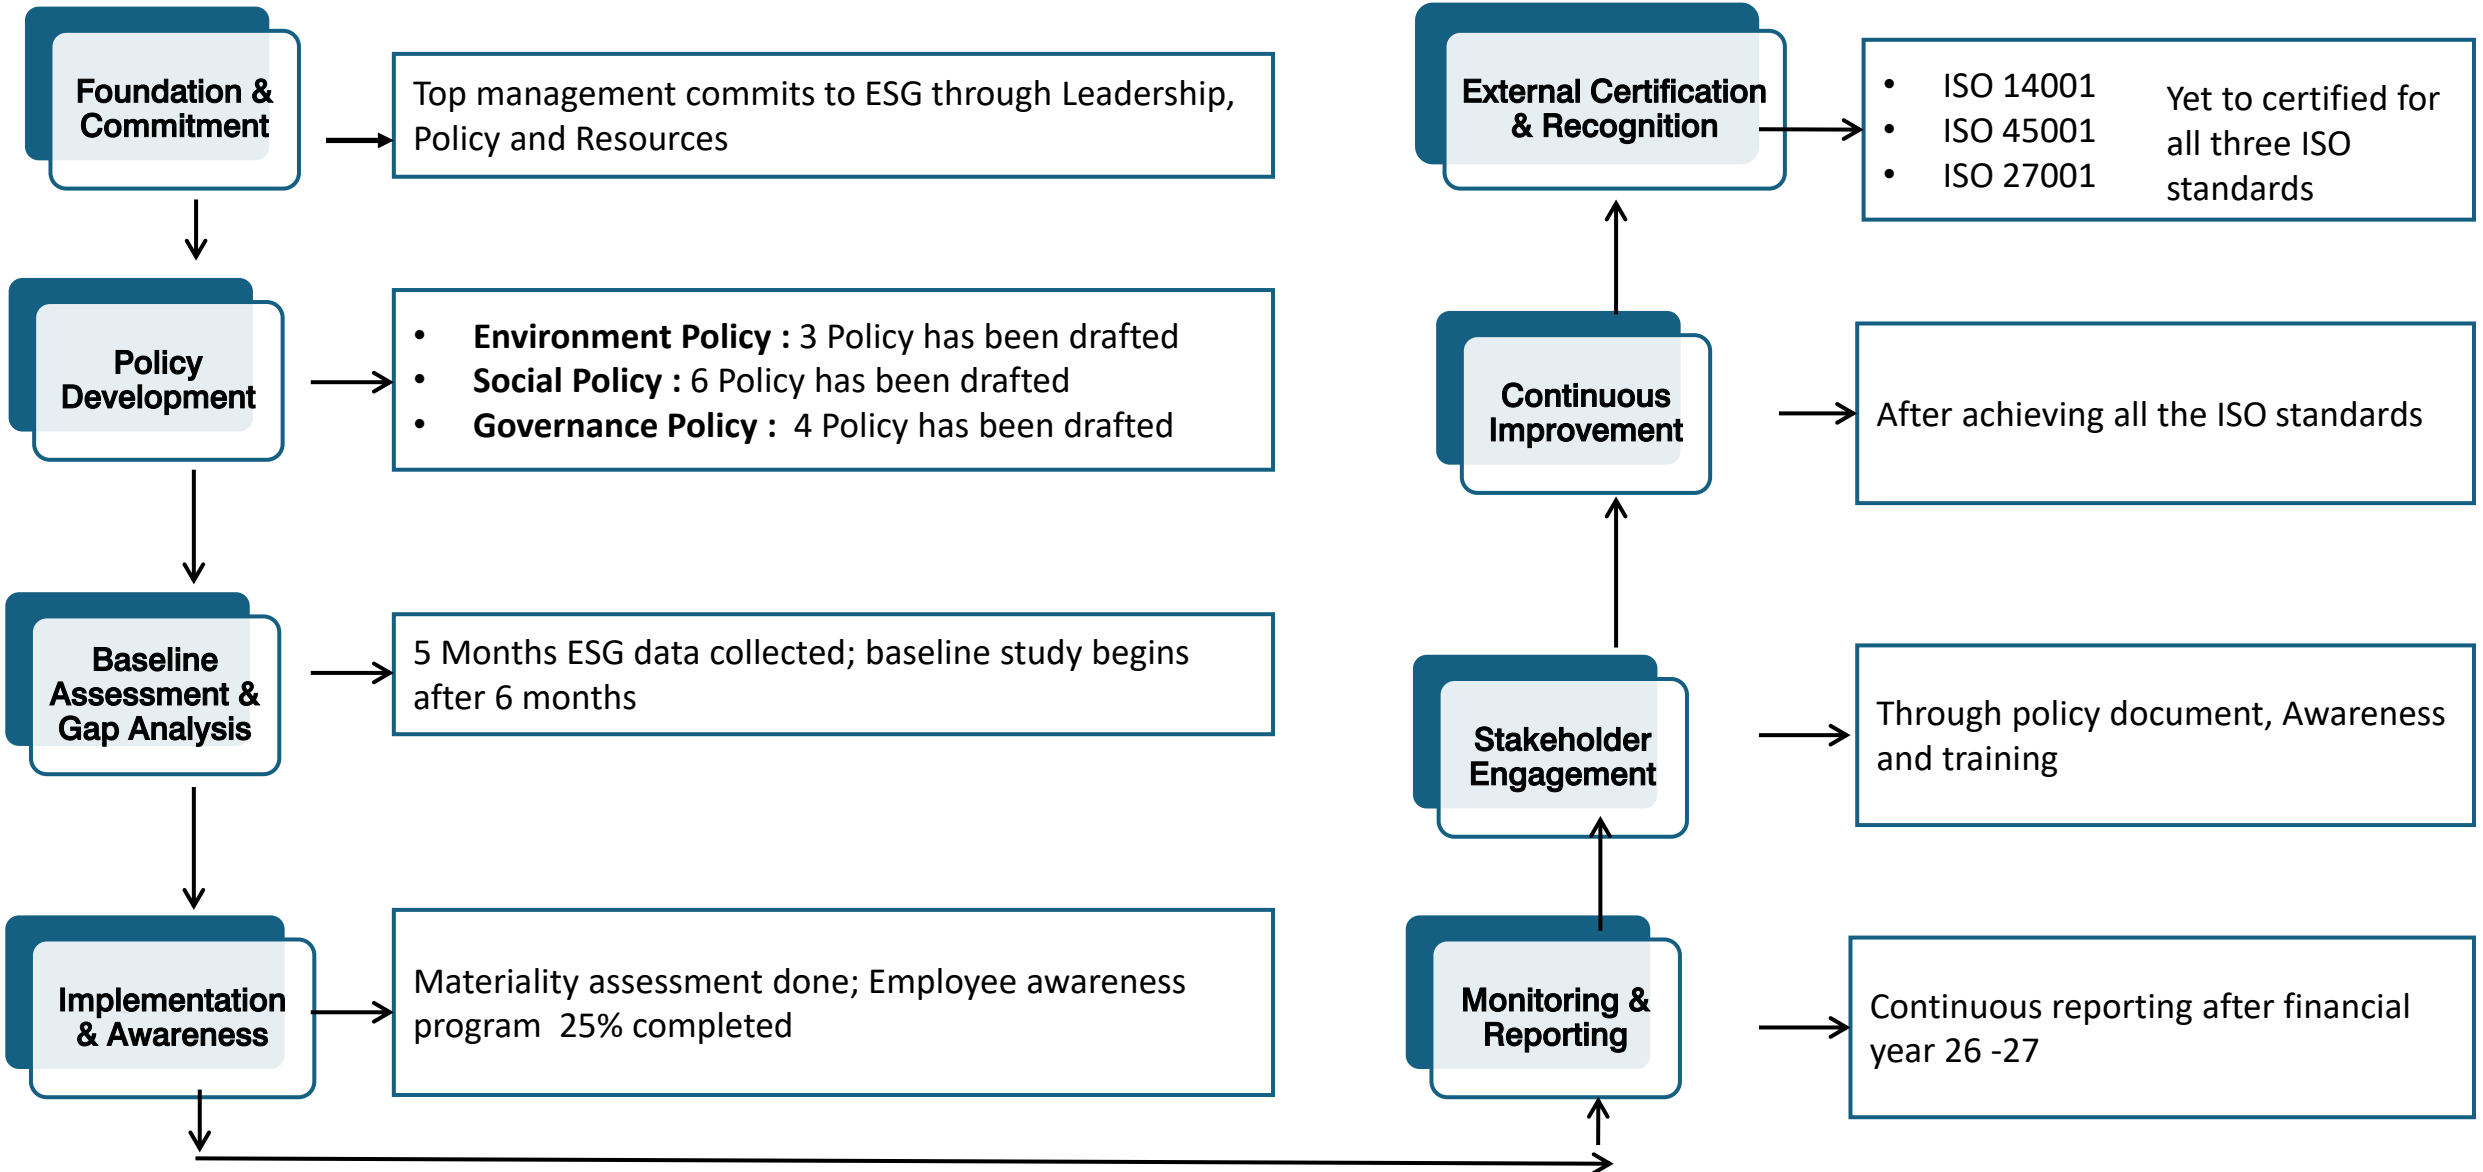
Foundation & Commitment

Top management commits to ESG through Leadership, Policy and Resources

Policy Development

- **Environment Policy :** 3 Policy has been drafted
- **Social Policy :** 6 Policy has been drafted
- **Governance Policy :** 4 Policy has been drafted

Baseline Assessment & Gap Analysis

5 Months ESG data collected; baseline study begins after 6 months

Implementation & Awareness

Materiality assessment done; Employee awareness program 25% completed

External Certification & Recognition

- ISO 14001
- ISO 45001
- ISO 27001

Yet to certified for all three ISO standards

Continuous Improvement

After achieving all the ISO standards

Stakeholder Engagement

Through policy document, Awareness and training

Monitoring & Reporting

Continuous reporting after financial year 26 -27